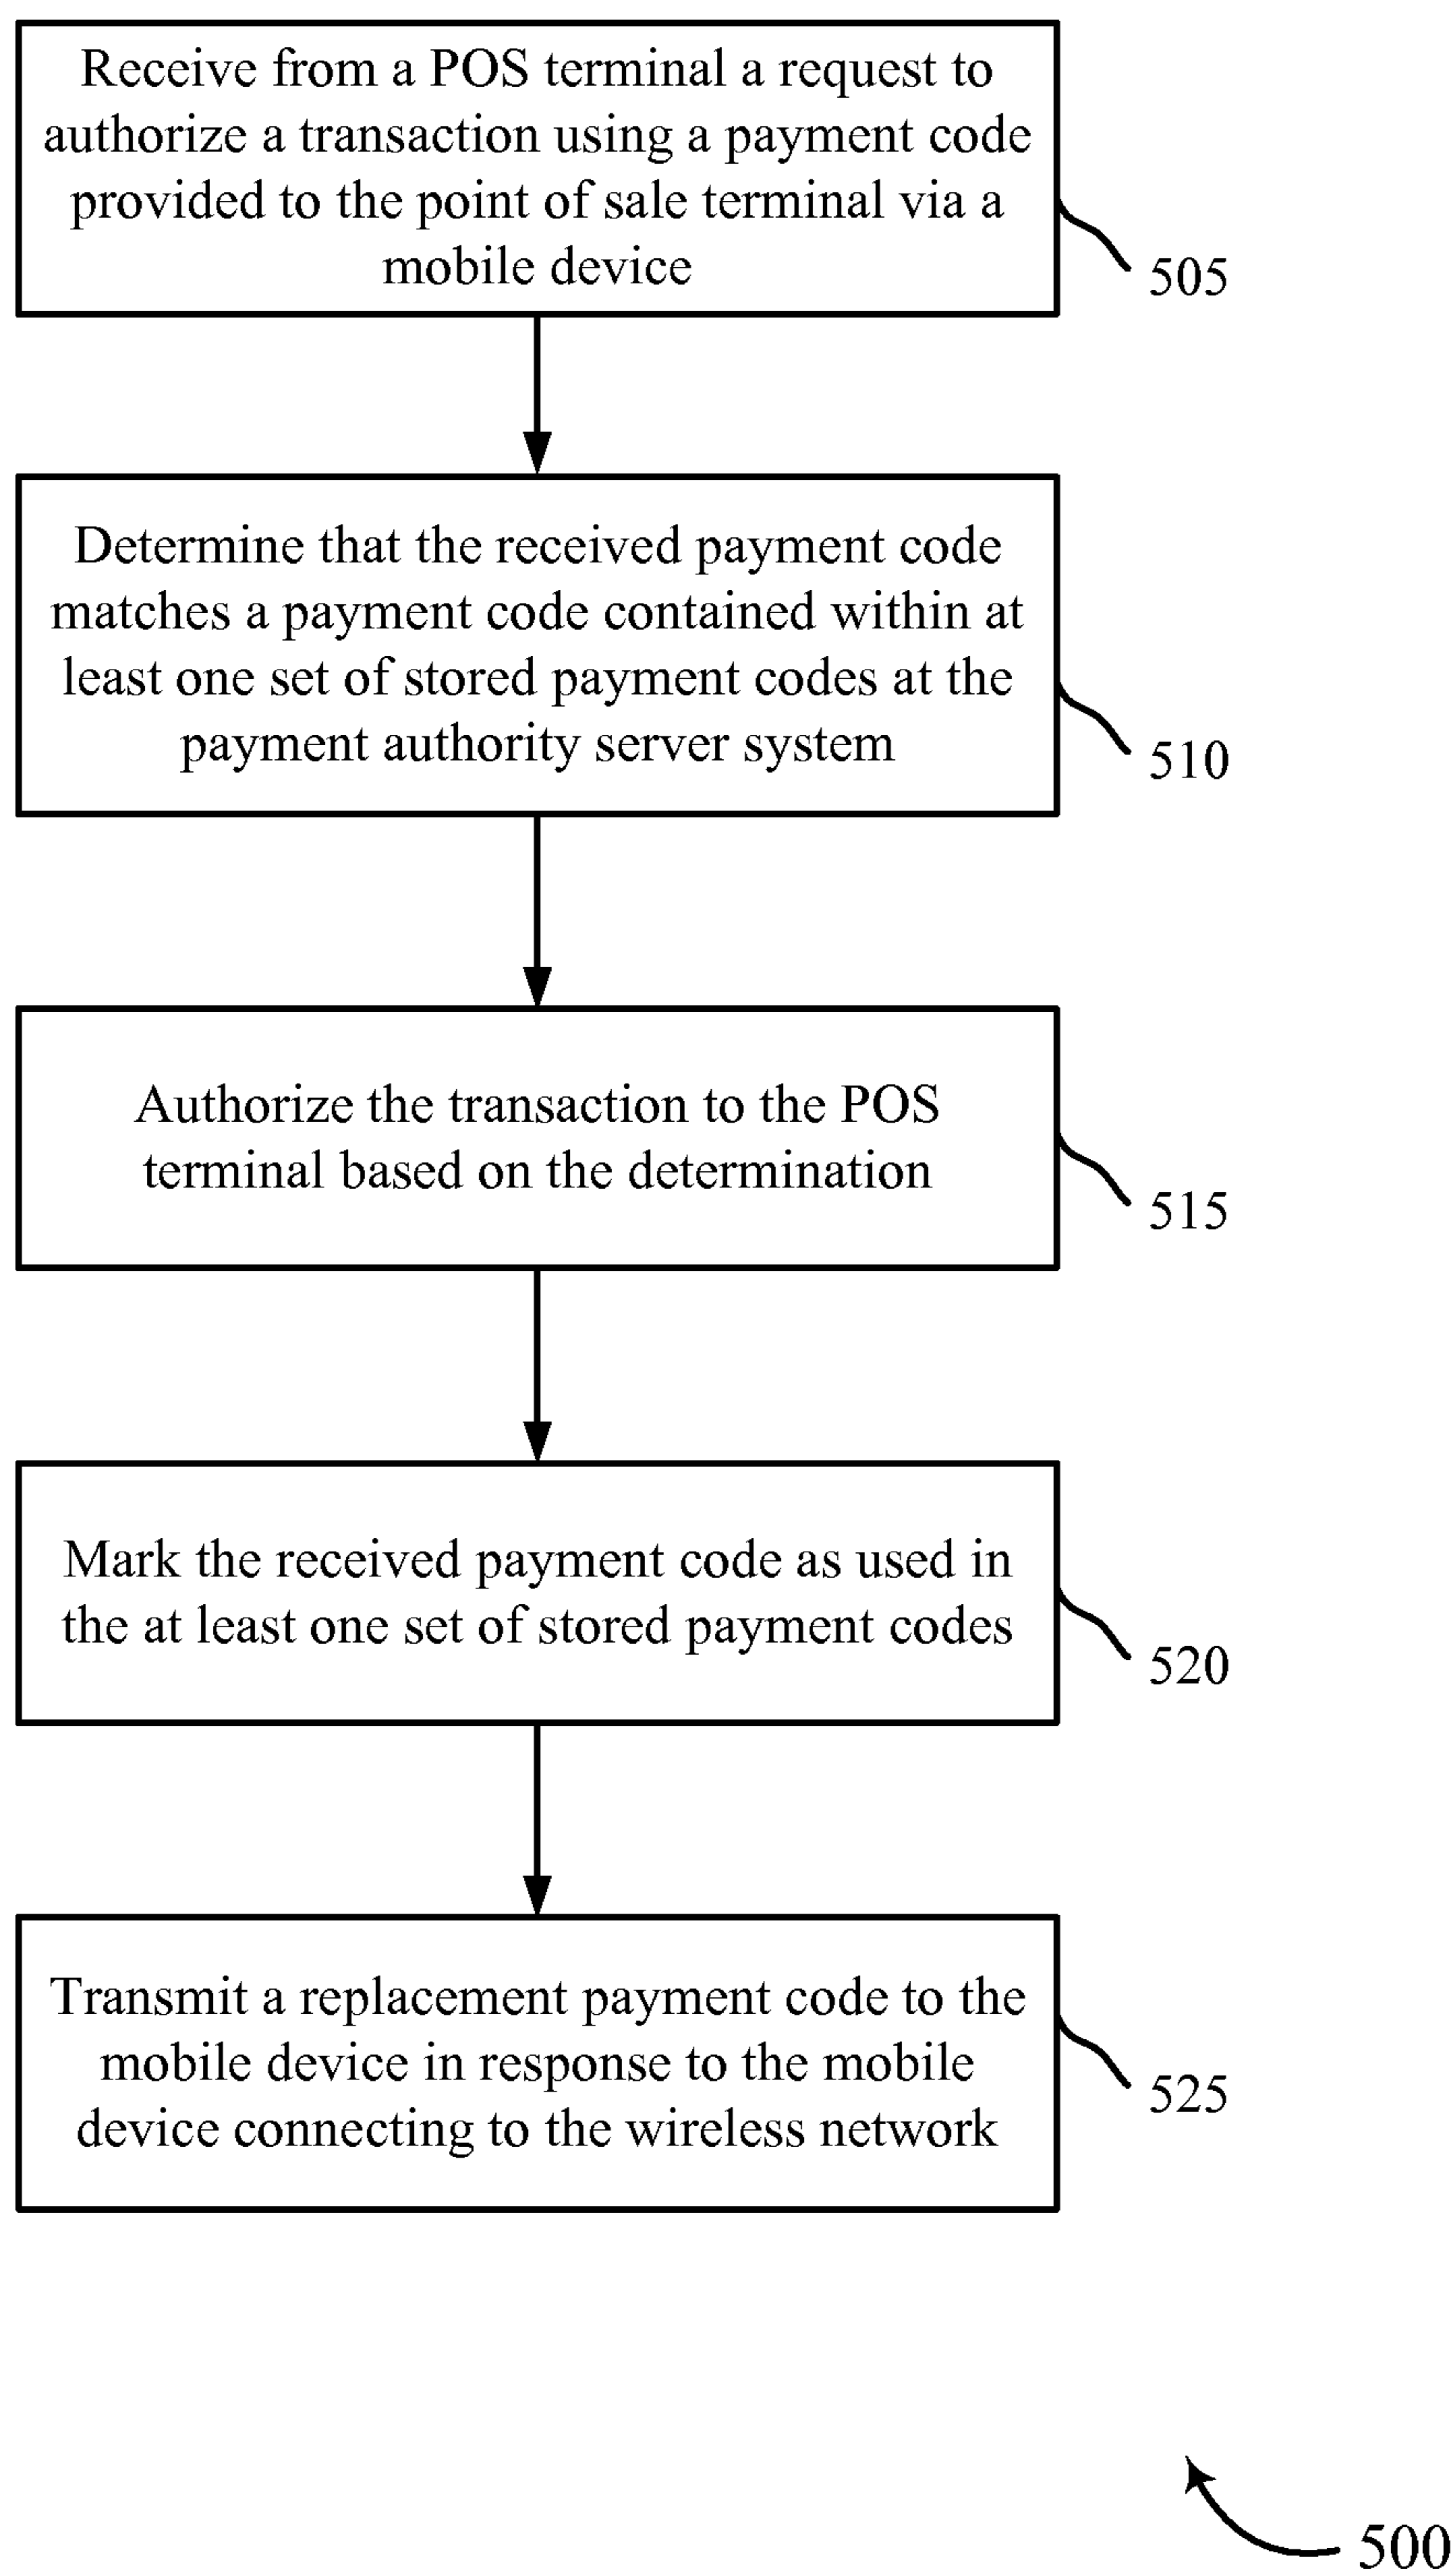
Receive from a POS terminal a request to authorize a transaction using a payment code provided to the point of sale terminal via a mobile device

505

Determine that the received payment code matches a payment code contained within at least one set of stored payment codes at the payment authority server system

510

Authorize the transaction to the POS terminal based on the determination

515

Mark the received payment code as used in the at least one set of stored payment codes

520

Transmit a replacement payment code to the mobile device in response to the mobile device connecting to the wireless network

525

500